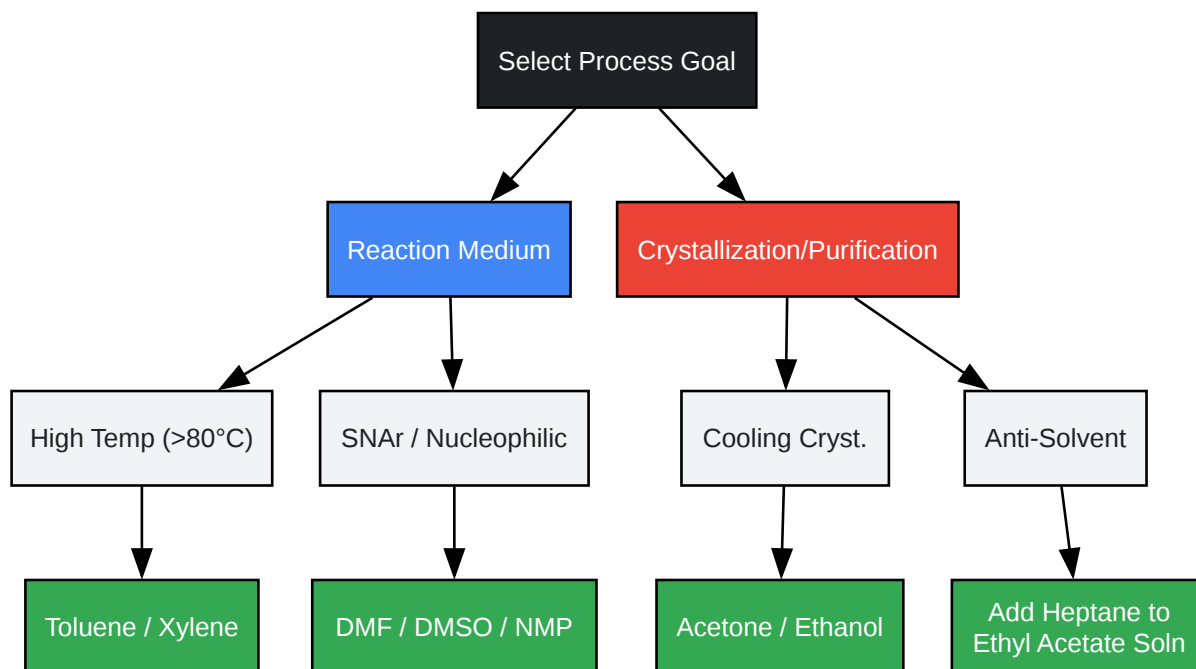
Select Process Goal

Reaction Medium

Crystallization/Purification

High Temp (>80°C)

SNAr / Nucleophilic

Cooling Cryst.

Anti-Solvent

Toluene / Xylene

DMF / DMSO / NMP

Acetone / Ethanol

Add Heptane to Ethyl Acetate Soln